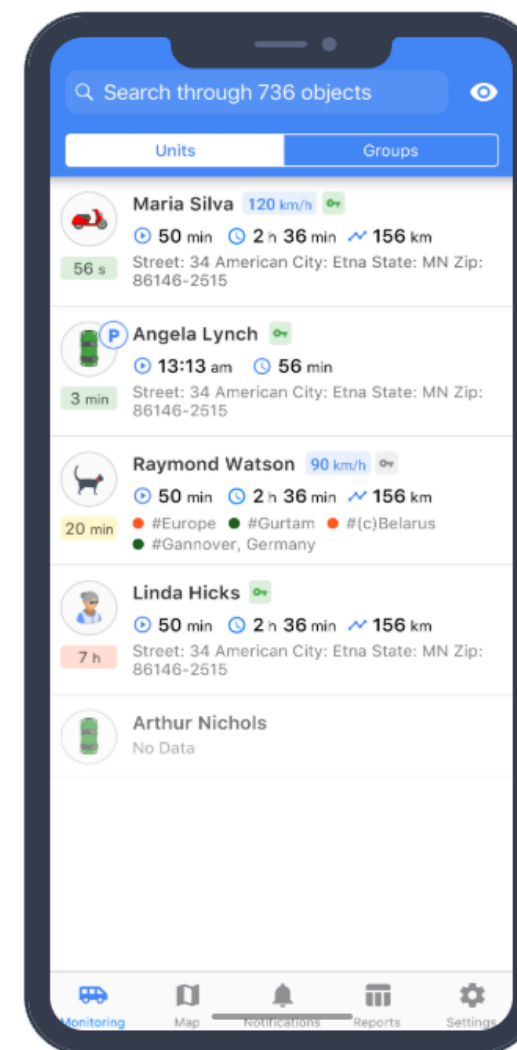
Search through 736 objects

Units Groups

Maria Silva 120 km/h
50 min 2 h 36 min 156 km
56 s
Street: 34 American City: Etna State: MN Zip: 86146-2515

P
Angela Lynch
13:13 am 56 min
3 min
Street: 34 American City: Etna State: MN Zip: 86146-2515

Raymond Watson 90 km/h
50 min 2 h 36 min 156 km
20 min
#Europe #Gurtam #(c)Belarus #Gannover, Germany

Linda Hicks
50 min 2 h 36 min 156 km
7 h
Street: 34 American City: Etna State: MN Zip: 86146-2515

Arthur Nichols
No Data

Monitoring Map Notifications Reports Settings